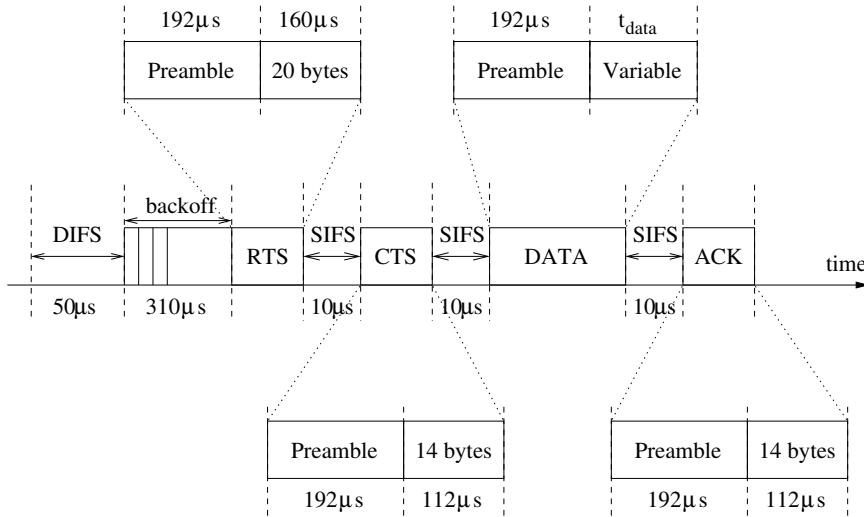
192μs
160μs
Preamble
20 bytes

192μs
$t_{data}$
Preamble
Variable

DIFS
backoff
RTS
SIFS
CTS
SIFS
DATA
SIFS
ACK
time

50μs
310μs
10μs
10μs
10μs

Preamble
14 bytes
192μs
112μs

Preamble
14 bytes
192μs
112μs